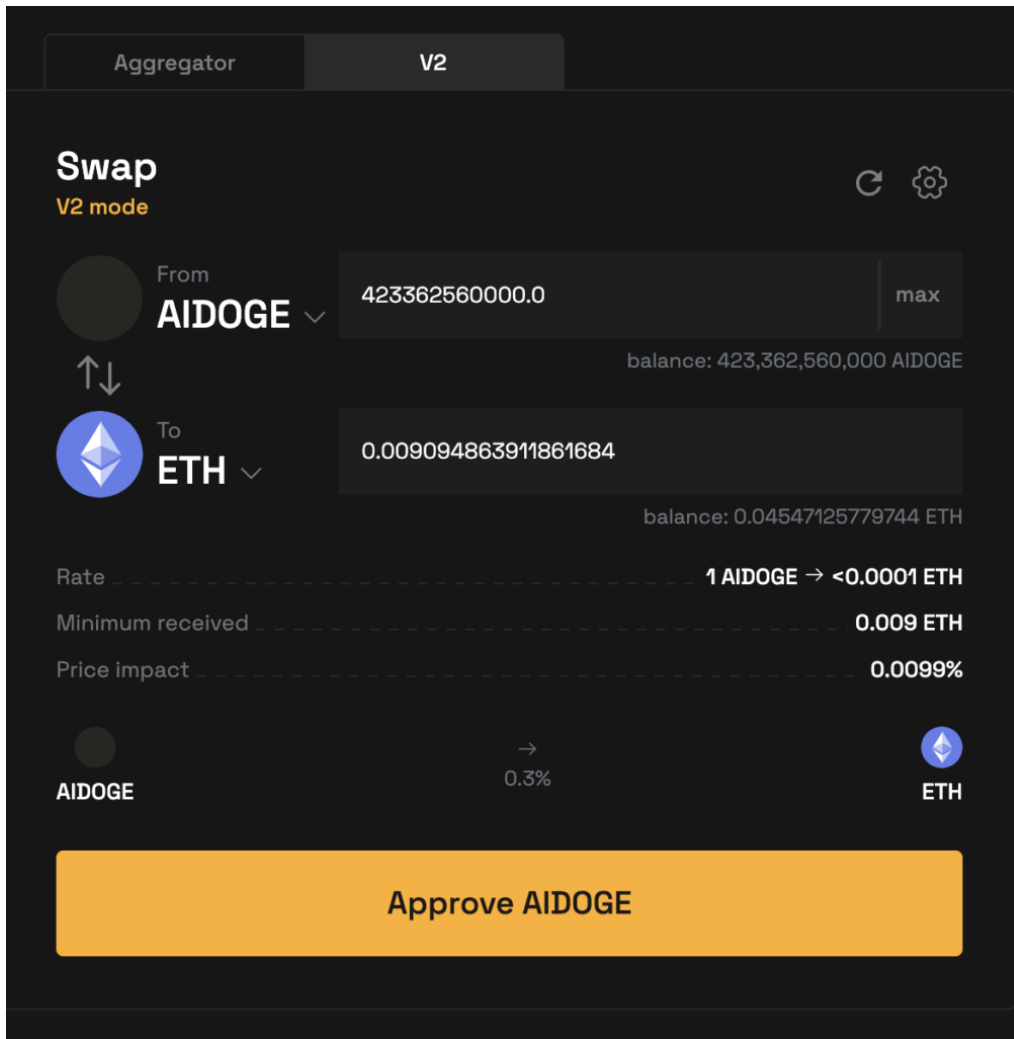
Aggregator
V2

Swap
V2 mode

From
AIDOGE
423362560000.0
max
balance: 423,362,560,000 AIDOGE

To
ETH
0.009094863911861684
balance: 0.04547125779744 ETH

Rate
1 AIDOGE → <0.0001 ETH
Minimum received
0.009 ETH
Price impact
0.0099%

AIDOGE
→
0.3%
ETH

Approve AIDOGE